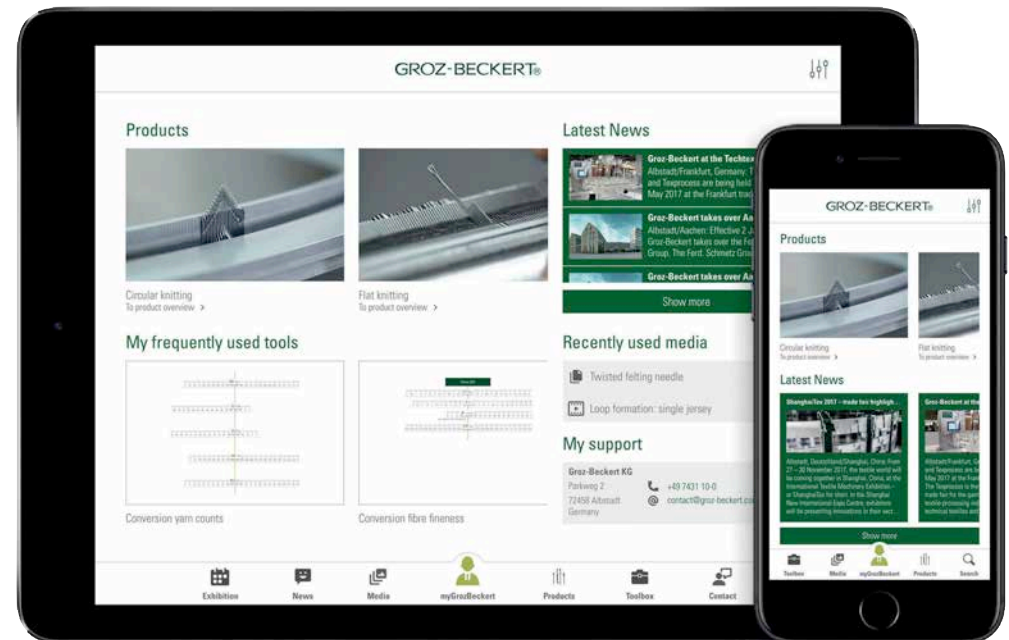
GROZ-BECKERT®

Products

Circular knitting
To product overview >

Flat knitting
To product overview >

Latest News

Groz-Beckert at the Techtex
Albstadt/Frankfurt, Germany: T
and Texprocess are being held
May 2017 at the Frankfurt trad

Groz-Beckert takes over Aa
Albstadt/Aachen: Effective 2 J
Groz-Beckert takes over the Fe
Group. The Ferd. Schmetz Grou

Groz-Beckert takes over Aa

Show more

My frequently used tools

Conversion yarn counts

Conversion fibre fineness

Recently used media

Twisted felting needle

Loop formation: single jersey

My support

Groz-Beckert KG
Parkweg 2
72458 Albstadt
Germany

+49 7431 10-0
contact@groz-beckert.co

Exhibition
News
Media
myGrozBeckert
Products
Toolbox
Contact

GROZ-BECKERT®

Products

Circular knitting
To product overview >

Flat knitting
To product overview >

Latest News

ShanghaiTex 2017 – made two highligh...
Albstadt, Deutschland/Shanghai, China: From 21 – 30 November 2017, the textile world will be coming together in Shanghai, China, at the International Textile Machinery Exhibition – or ShanghaiTex for short. In the Shanghai New International Expo Centre, exhibitors will be presenting innovations in their sect...

Groz-Beckert at the
Albstadt/Frankfurt, G
and Texprocess are
May 2017 at the Fran
The Texprocess is th
trade fair for the gar
textile processing ind
technical textiles and

Show more

Toolbox
Media
myGrozBeckert
Products
Search